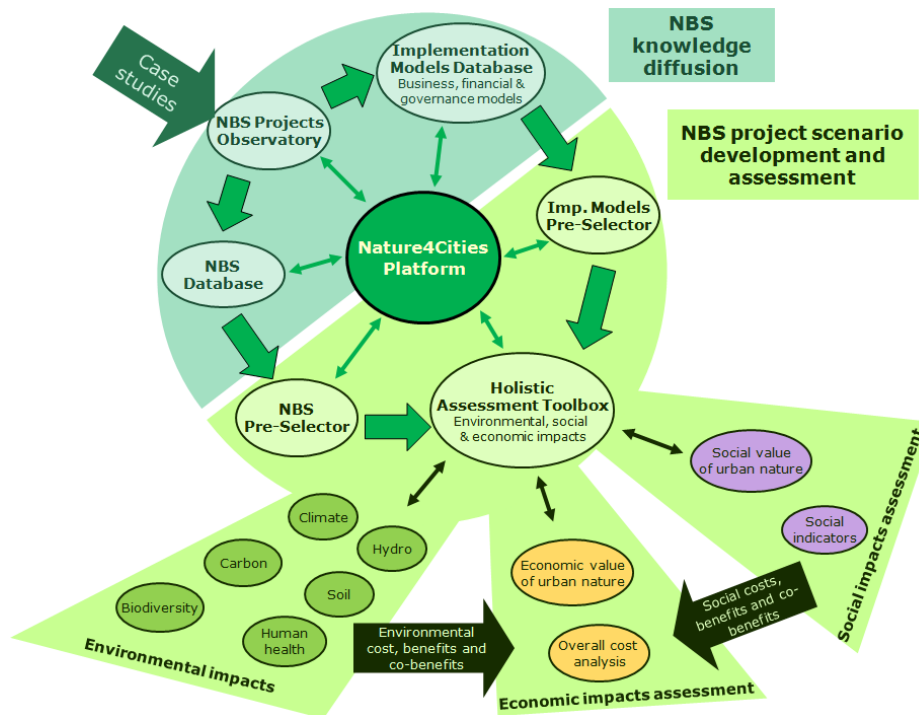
NBS knowledge diffusion

Case studies

NBS Projects Observatory

Implementation Models Database
Business, financial & governance models

NBS project scenario development and assessment

Imp. Models Pre-Selector

NBS Database

Nature4Cities Platform

NBS Pre-Selector

Holistic Assessment Toolbox
Environmental, social & economic impacts

Social value of urban nature

Social indicators

Social impacts assessment

Climate

Hydro

Carbon

Soil

Biodiversity

Human health

Economic value of urban nature

Overall cost analysis

Environmental cost, benefits and co-benefits

Social costs, benefits and co-benefits

Environmental impacts

Economic impacts assessment